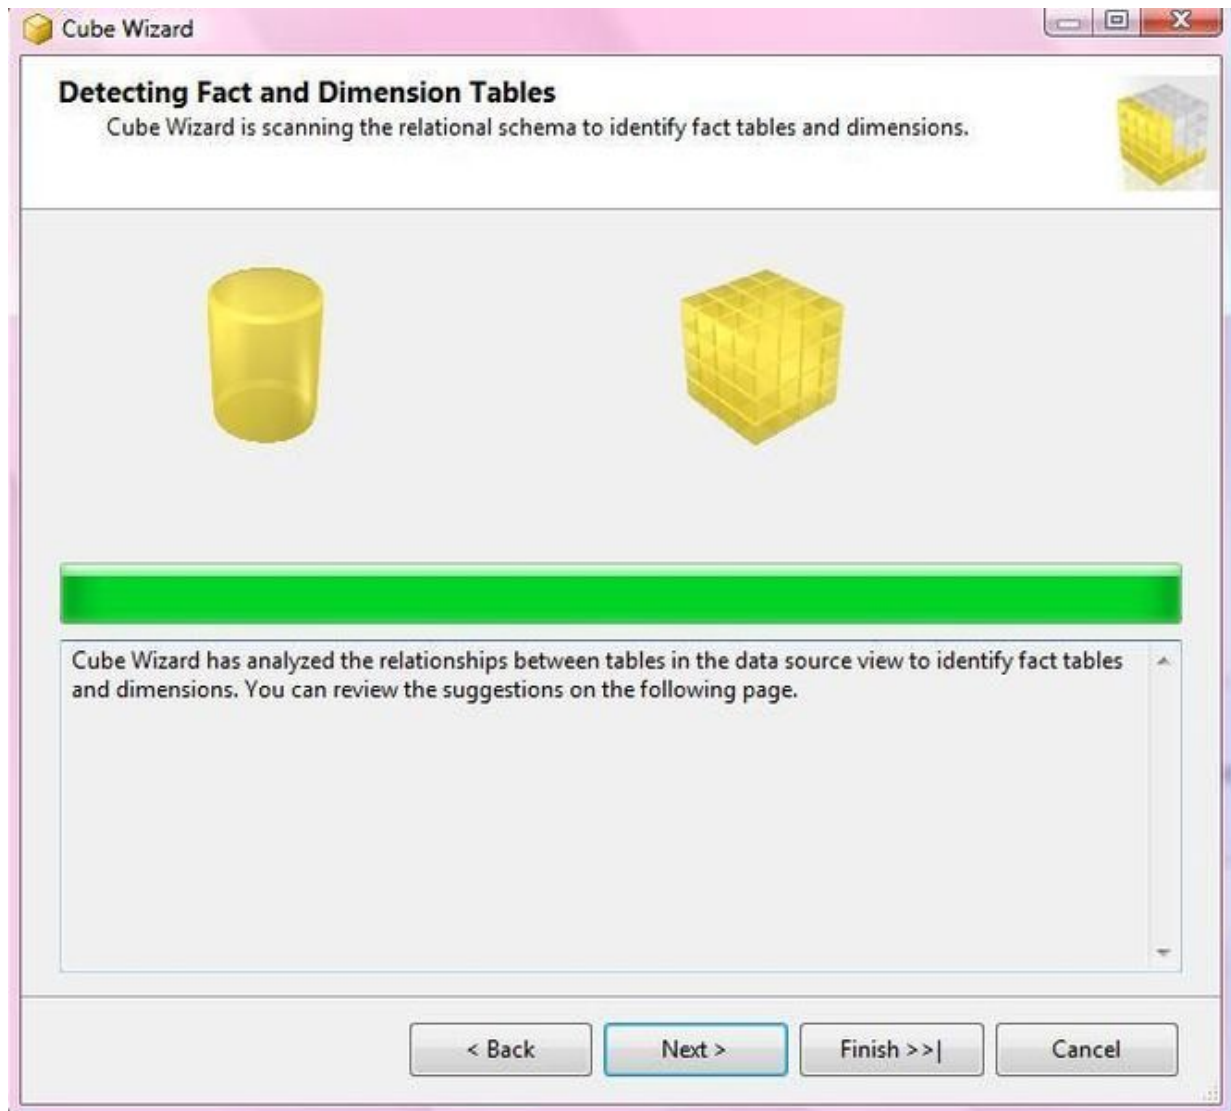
Cube Wizard

Detecting Fact and Dimension Tables

Cube Wizard is scanning the relational schema to identify fact tables and dimensions.

Cube Wizard has analyzed the relationships between tables in the data source view to identify fact tables and dimensions. You can review the suggestions on the following page.

< Back

Next >

Finish >>|

Cancel